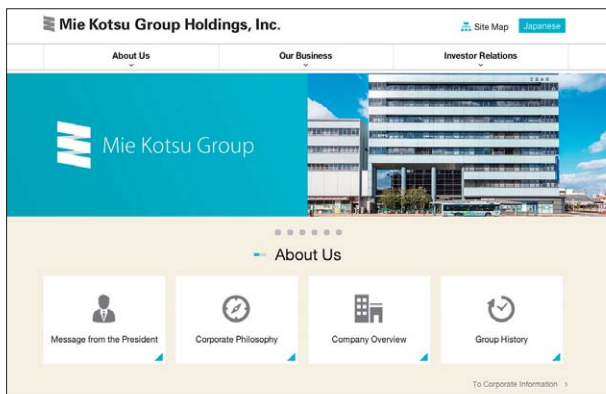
Mie Kotsu Group Holdings, Inc.

Site Map

Japanese

About Us

Our Business

Investor Relations

Mie Kotsu Group

About Us

Message from the President

Corporate Philosophy

Company Overview

Group History

To Corporate Information